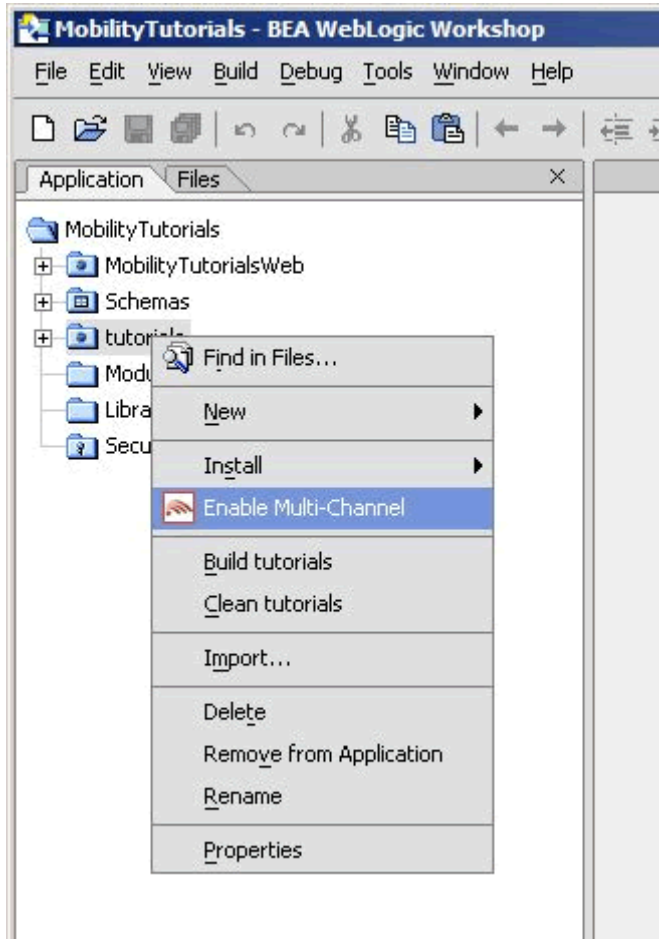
MobilityTutorials - BEA WebLogic Workshop

File Edit View Build Debug Tools Window Help

Application Files

MobilityTutorials
MobilityTutorialsWeb
Schemas
tutori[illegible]
Modu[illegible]
Libra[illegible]
Secu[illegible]

Find in Files...
New
Install
Enable Multi-Channel
Build tutorials
Clean tutorials
Import...
Delete
Remove from Application
Rename
Properties